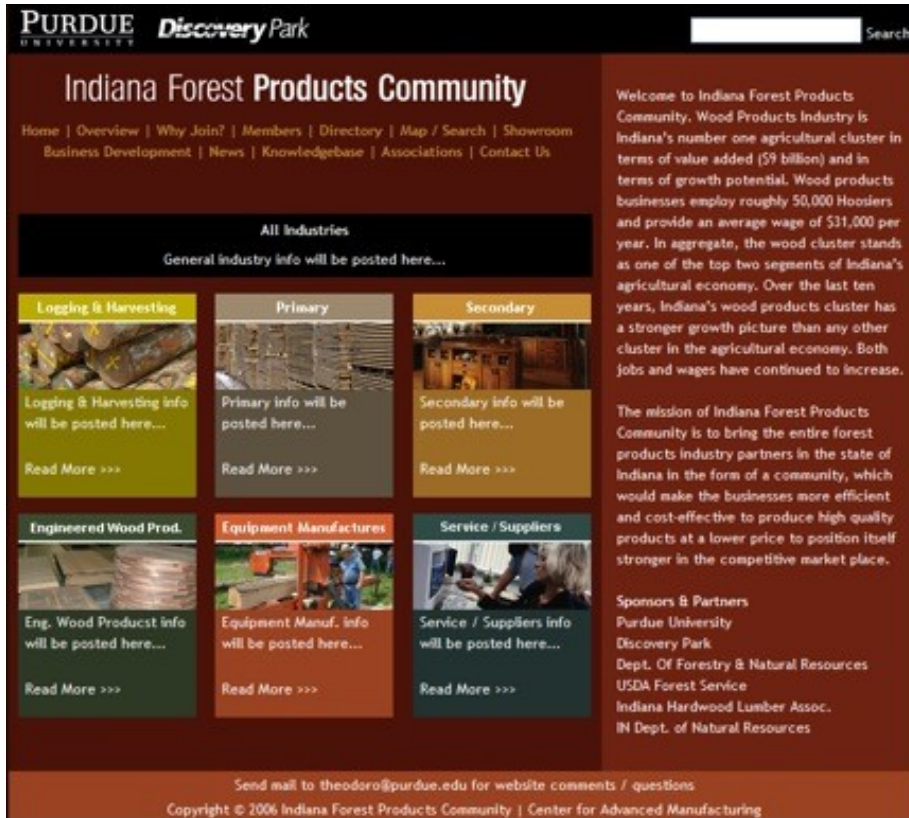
PURDUE UNIVERSITY Discovery Park

Search

Indiana Forest Products Community

Home | Overview | Why Join? | Members | Directory | Map / Search | Showroom
Business Development | News | Knowledgebase | Associations | Contact Us

All Industries
General industry info will be posted here...

Logging & Harvesting
Logging & Harvesting info will be posted here...
Read More >>>

Primary
Primary info will be posted here...
Read More >>>

Secondary
Secondary info will be posted here...
Read More >>>

Engineered Wood Prod.
Eng. Wood Producst info will be posted here...
Read More >>>

Equipment Manufactures
Equipment Manuf. info will be posted here...
Read More >>>

Service / Suppliers
Service / Suppliers info will be posted here...
Read More >>>

Welcome to Indiana Forest Products Community. Wood Products Industry is Indiana's number one agricultural cluster in terms of value added ($9 billion) and in terms of growth potential. Wood products businesses employ roughly 50,000 Hoosiers and provide an average wage of $31,000 per year. In aggregate, the wood cluster stands as one of the top two segments of Indiana's agricultural economy. Over the last ten years, Indiana's wood products cluster has a stronger growth picture than any other cluster in the agricultural economy. Both jobs and wages have continued to increase.

The mission of Indiana Forest Products Community is to bring the entire forest products industry partners in the state of Indiana in the form of a community, which would make the businesses more efficient and cost-effective to produce high quality products at a lower price to position itself stronger in the competitive market place.

Sponsors & Partners
Purdue University
Discovery Park
Dept. Of Forestry & Natural Resources
USDA Forest Service
Indiana Hardwood Lumber Assoc.
IN Dept. of Natural Resources

Send mail to theodoro@purdue.edu for website comments / questions
Copyright © 2006 Indiana Forest Products Community | Center for Advanced Manufacturing